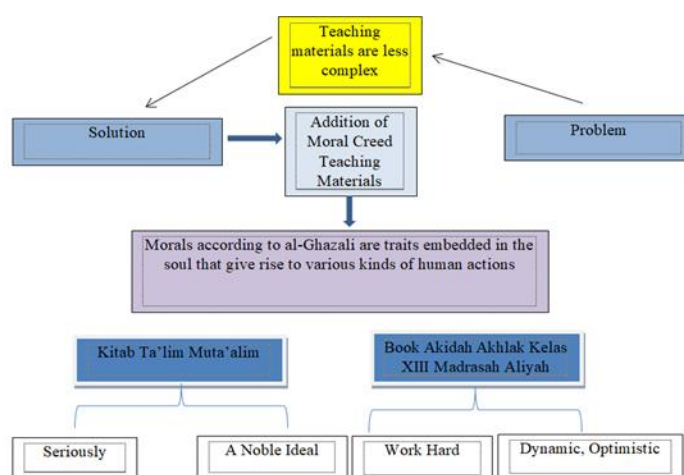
Teaching materials are less complex

Solution

Addition of Moral Creed Teaching Materials

Problem

Morals according to al-Ghazali are traits embedded in the soul that give rise to various kinds of human actions

Kitab Ta'lim Muta'alim

Book Akidah Akhlak Kelas XIII Madrasah Aliyah

Seriously

A Noble Ideal

Work Hard

Dynamic, Optimistic